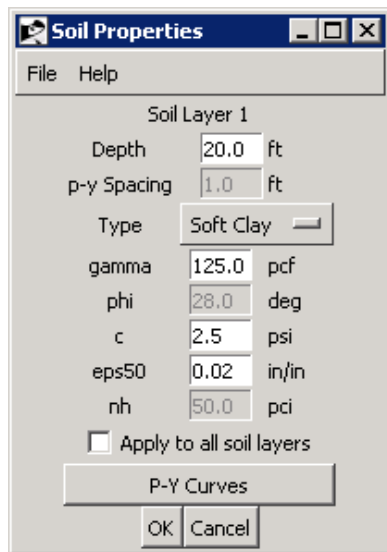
Soil Properties

File Help

Soil Layer 1

Depth 20.0 ft

p-y Spacing 1.0 ft

Type Soft Clay

gamma 125.0 pcf

phi 28.0 deg

c 2.5 psi

eps50 0.02 in/in

nh 50.0 pci

Apply to all soil layers

P-Y Curves

OK Cancel